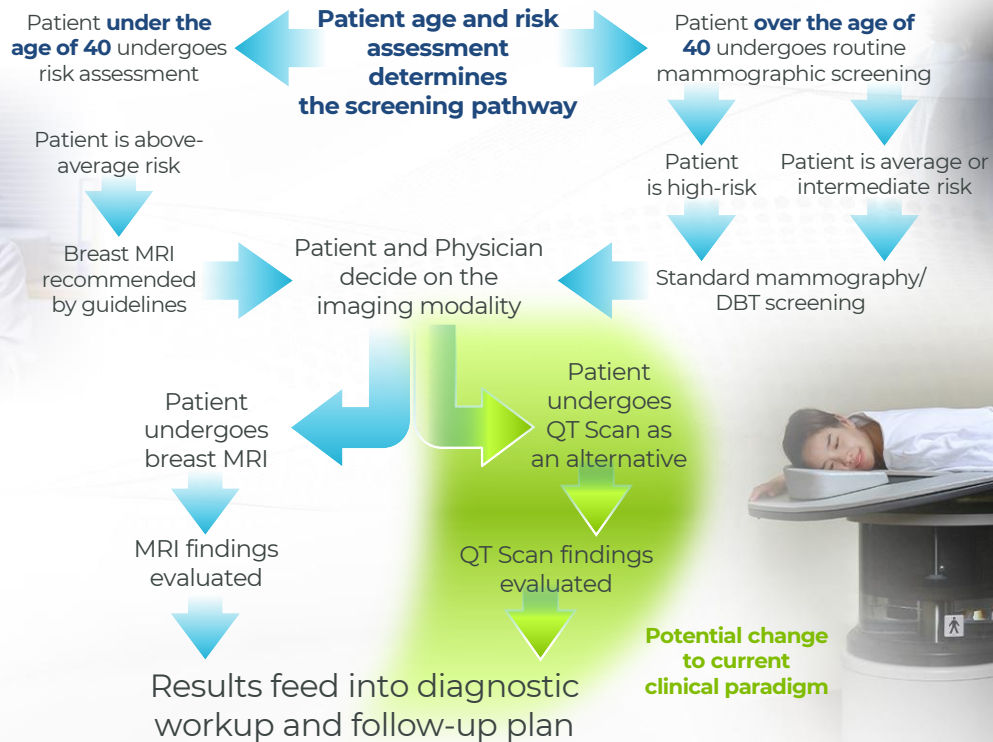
Patient age and risk assessment determines the screening pathway

Patient under the age of 40 undergoes risk assessment

Patient over the age of 40 undergoes routine mammographic screening

Patient is above-average risk

Patient is high-risk

Patient is average or intermediate risk

Breast MRI recommended by guidelines

Patient and Physician decide on the imaging modality

Standard mammography/ DBT screening

Patient undergoes breast MRI

Patient undergoes QT Scan as an alternative

MRI findings evaluated

QT Scan findings evaluated

Potential change to current clinical paradigm

Results feed into diagnostic workup and follow-up plan